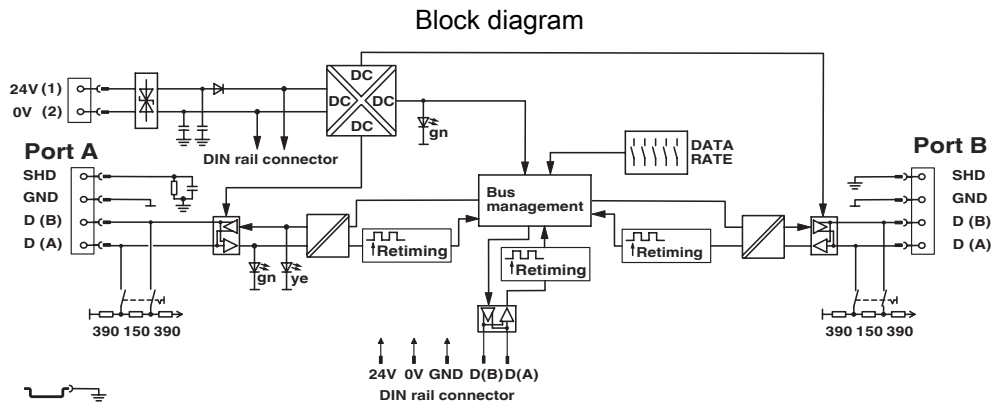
Block diagram

24V (1)
0V (2)

DC
DC
DC
DC

gn

DIN rail connector

DATA RATE

Port A
SHD
GND
D (B)
D (A)

Bus management

Retiming

Retiming

Retiming

gn
ye

390 150 390

Port B
SHD
GND
D (B)
D (A)

390 150 390

24V 0V GND D(B) D(A)
DIN rail connector